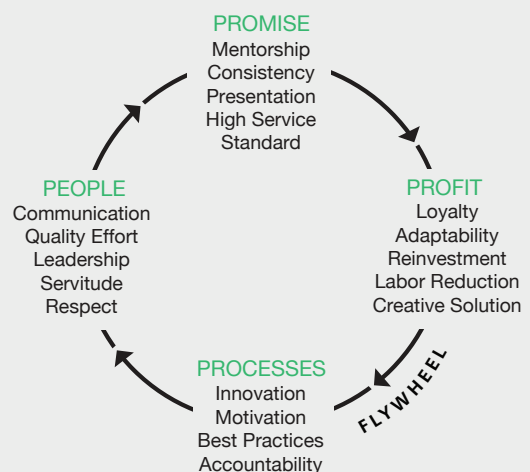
PROMISE
Mentorship
Consistency
Presentation
High Service
Standard

PROFIT
Loyalty
Adaptability
Reinvestment
Labor Reduction
Creative Solution

FLYWHEEL

PROCESSES
Innovation
Motivation
Best Practices
Accountability

PEOPLE
Communication
Quality Effort
Leadership
Servitude
Respect